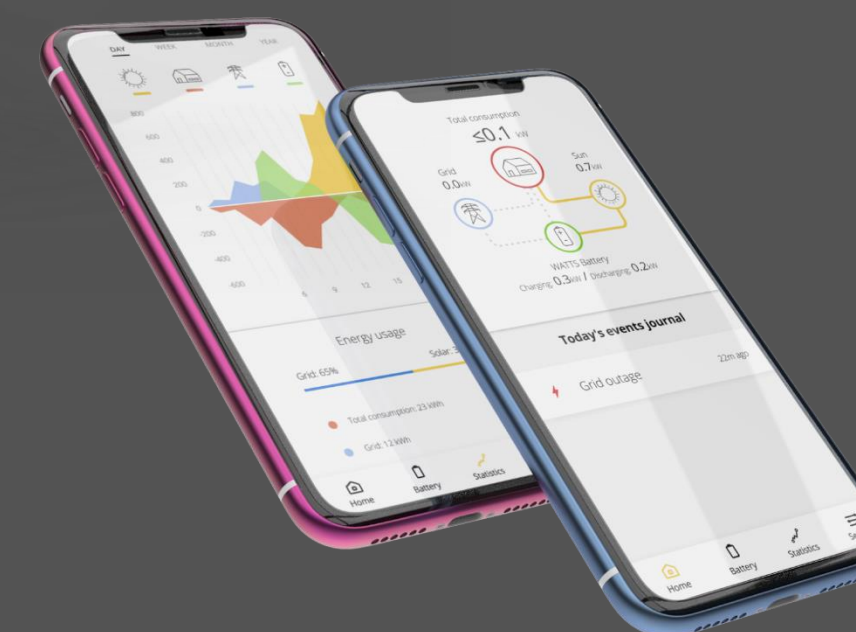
DAY WEEK MONTH YEAR

800
600
400
200
0
-200
-400
-600

6 9 12 15

Energy usage

Grid: 65%

Solar: 3

Total consumption: 23 kWh

Grid: 12 kWh

Home Battery Statistics

Total consumption
≤0.1 kW

Grid
0.0kW

Sun
0.7kW

WATTS Battery
Charging: 0.3kW / Discharging: 0.2kW

Today's events journal

Grid outage

22m ago

Home Battery Statistics Se